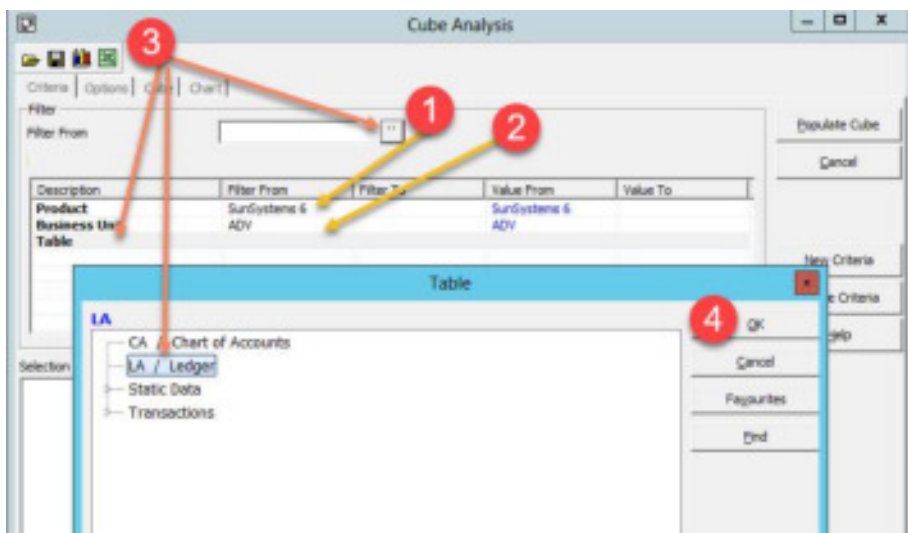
Cube Analysis

3

Criteria | Options | C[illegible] | Chart

Filter

Filter From

1

2

Populate Cube

Cancel

| Description | Filter From | Filter To | Value From | Value To |
|---|---|---|---|---|
| Product | SunSystems 6 | | SunSystems 6 | |
| Business Un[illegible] | ADV | | ADV | |
| Table | | | | |

New Criteria

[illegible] Criteria

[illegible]elp

Selection

Table

LA

CA / Chart of Accounts

LA / Ledger

Static Data

Transactions

4

OK

Cancel

Favourites

Find